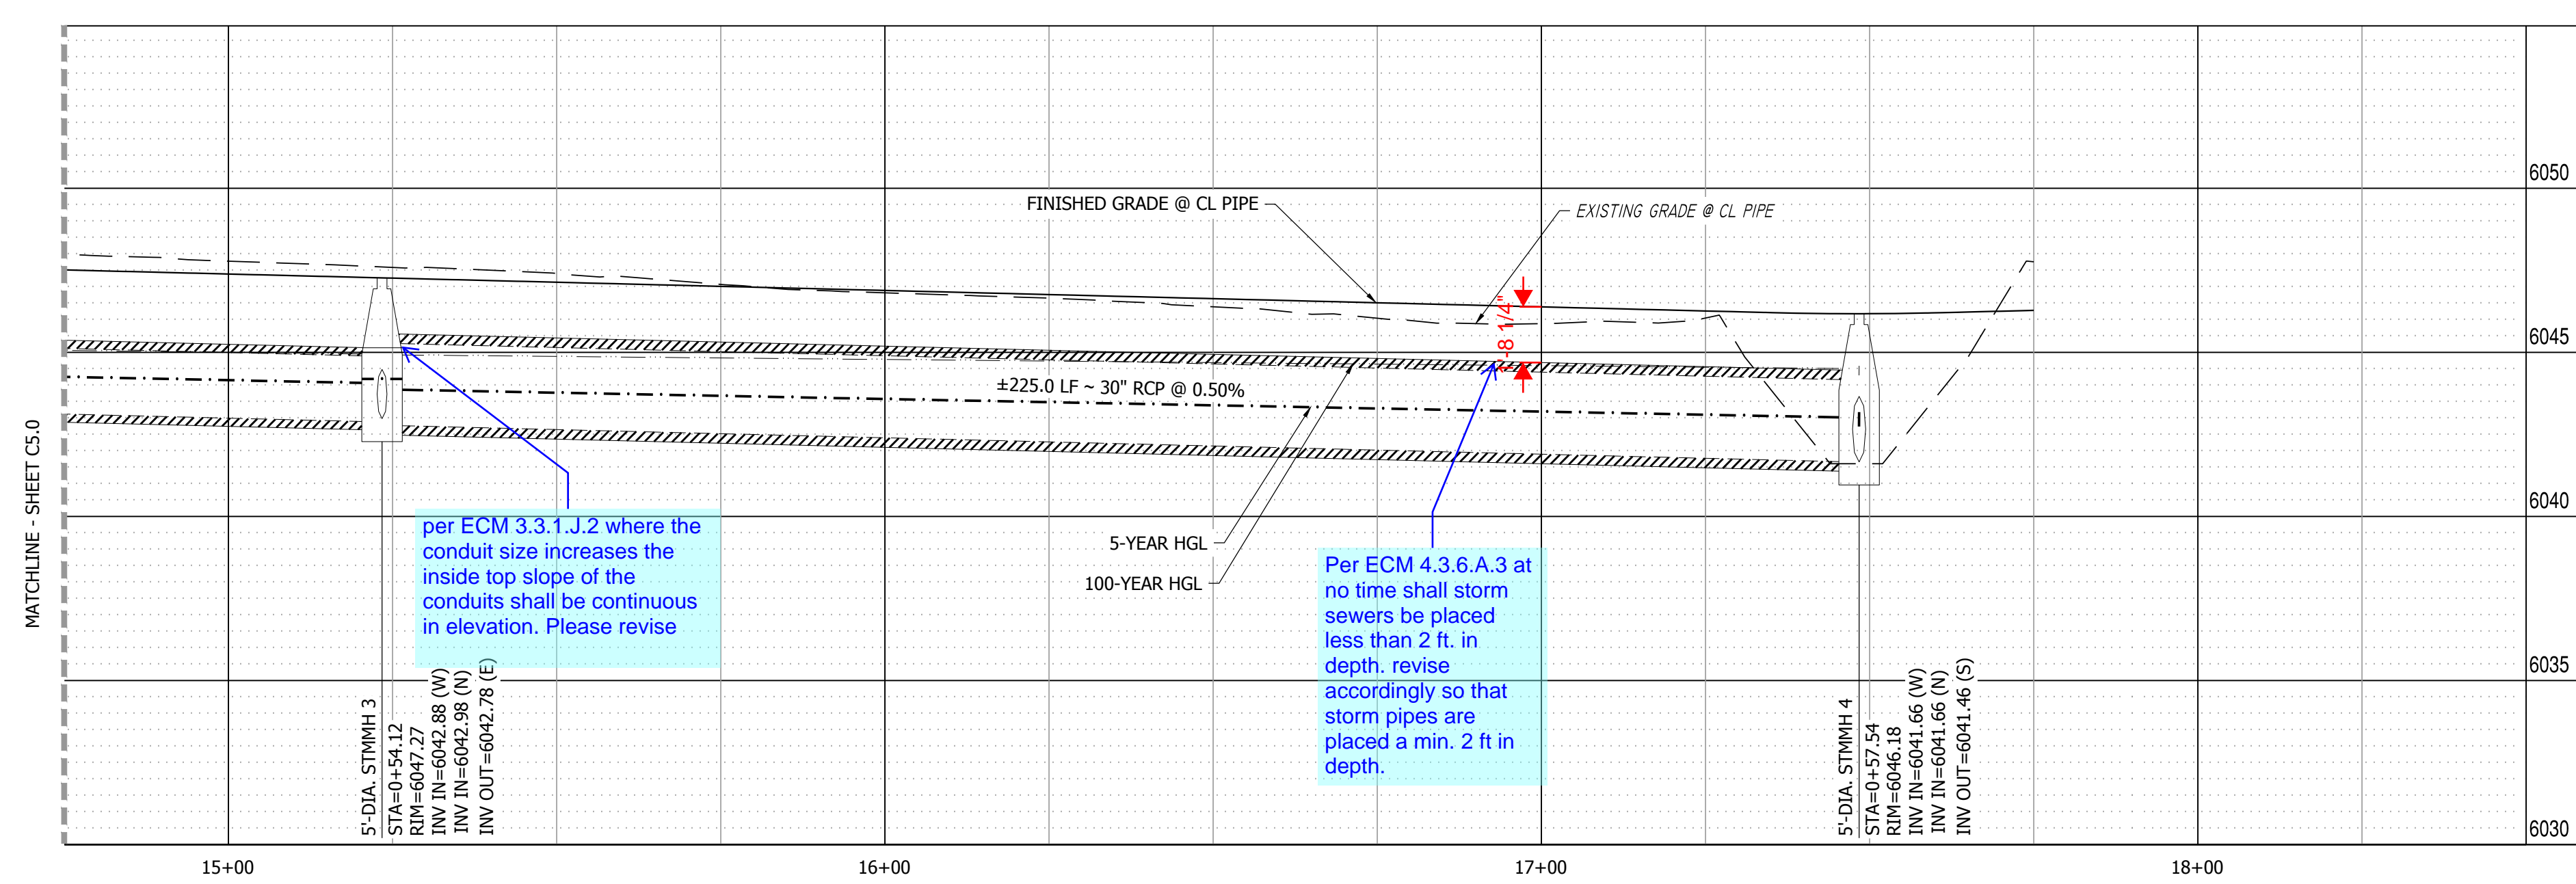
MATCHLINE - SHEET C5.0

6050

6045

6040

6035

6030

FINISHED GRADE @ CL PIPE

EXISTING GRADE @ CL PIPE

1'-8 1/4"

±225.0 LF ~ 30" RCP @ 0.50%

5-YEAR HGL

100-YEAR HGL

per ECM 3.3.1.J.2 where the conduit size increases the inside top slope of the conduits shall be continuous in elevation. Please revise

Per ECM 4.3.6.A.3 at no time shall storm sewers be placed less than 2 ft. in depth. revise accordingly so that storm pipes are placed a min. 2 ft in depth.

5'-DIA. STMMH 3
STA=0+54.12
RIM=6047.27
INV IN=6042.88 (W)
INV IN=6042.98 (N)
INV OUT=6042.78 (E)

5'-DIA. STMMH 4
STA=0+57.54
RIM=6046.18
INV IN=6041.66 (W)
INV IN=6041.66 (N)
INV OUT=6041.46 (S)

15+00

16+00

17+00

18+00